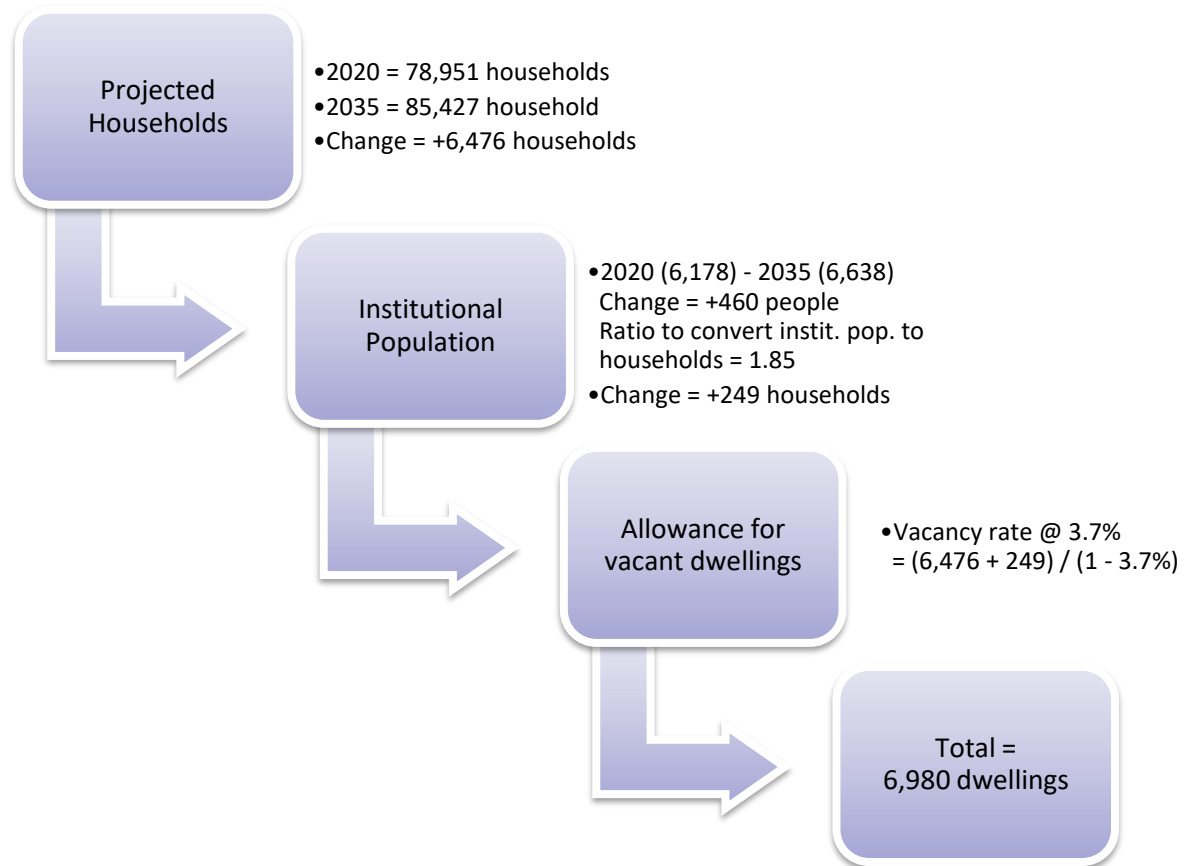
Projected Households

•2020 = 78,951 households
•2035 = 85,427 household
•Change = +6,476 households

Institutional Population

•2020 (6,178) - 2035 (6,638)
Change = +460 people
Ratio to convert instit. pop. to households = 1.85
•Change = +249 households

Allowance for vacant dwellings

•Vacancy rate @ 3.7%
= (6,476 + 249) / (1 - 3.7%)

Total =
6,980 dwellings